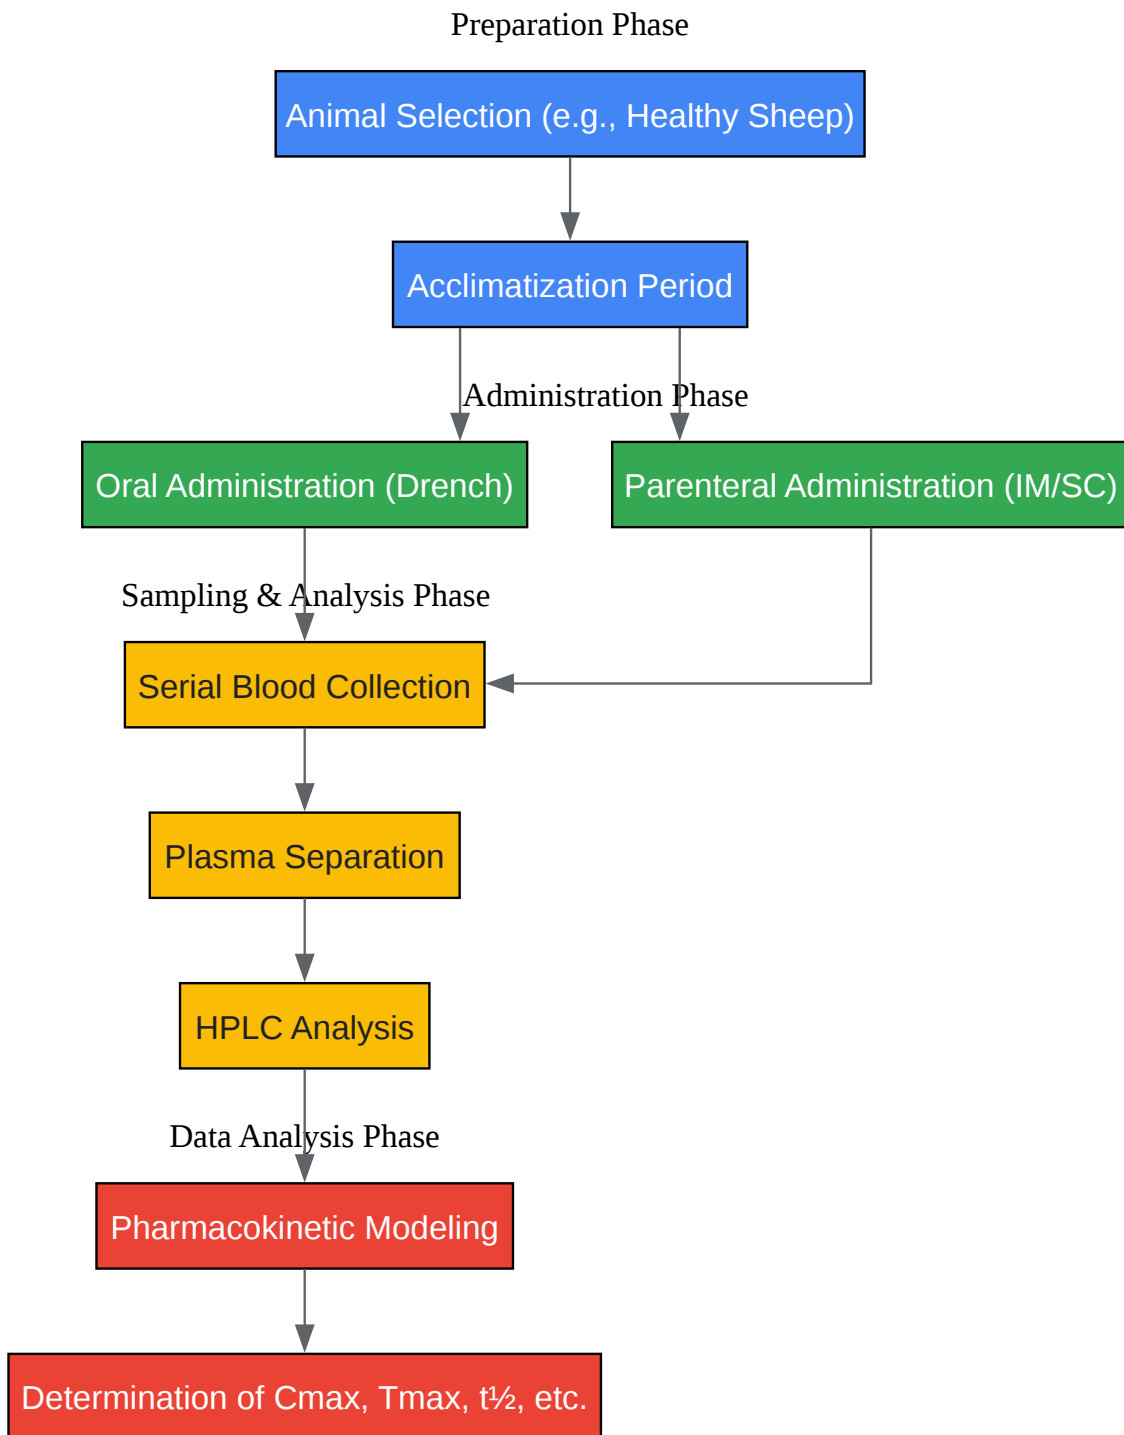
Preparation Phase

Animal Selection (e.g., Healthy Sheep)

Acclimatization Period

Administration Phase

Oral Administration (Drench)

Parenteral Administration (IM/SC)

Sampling & Analysis Phase

Serial Blood Collection

Plasma Separation

HPLC Analysis

Data Analysis Phase

Pharmacokinetic Modeling

Determination of Cmax, Tmax, t½, etc.